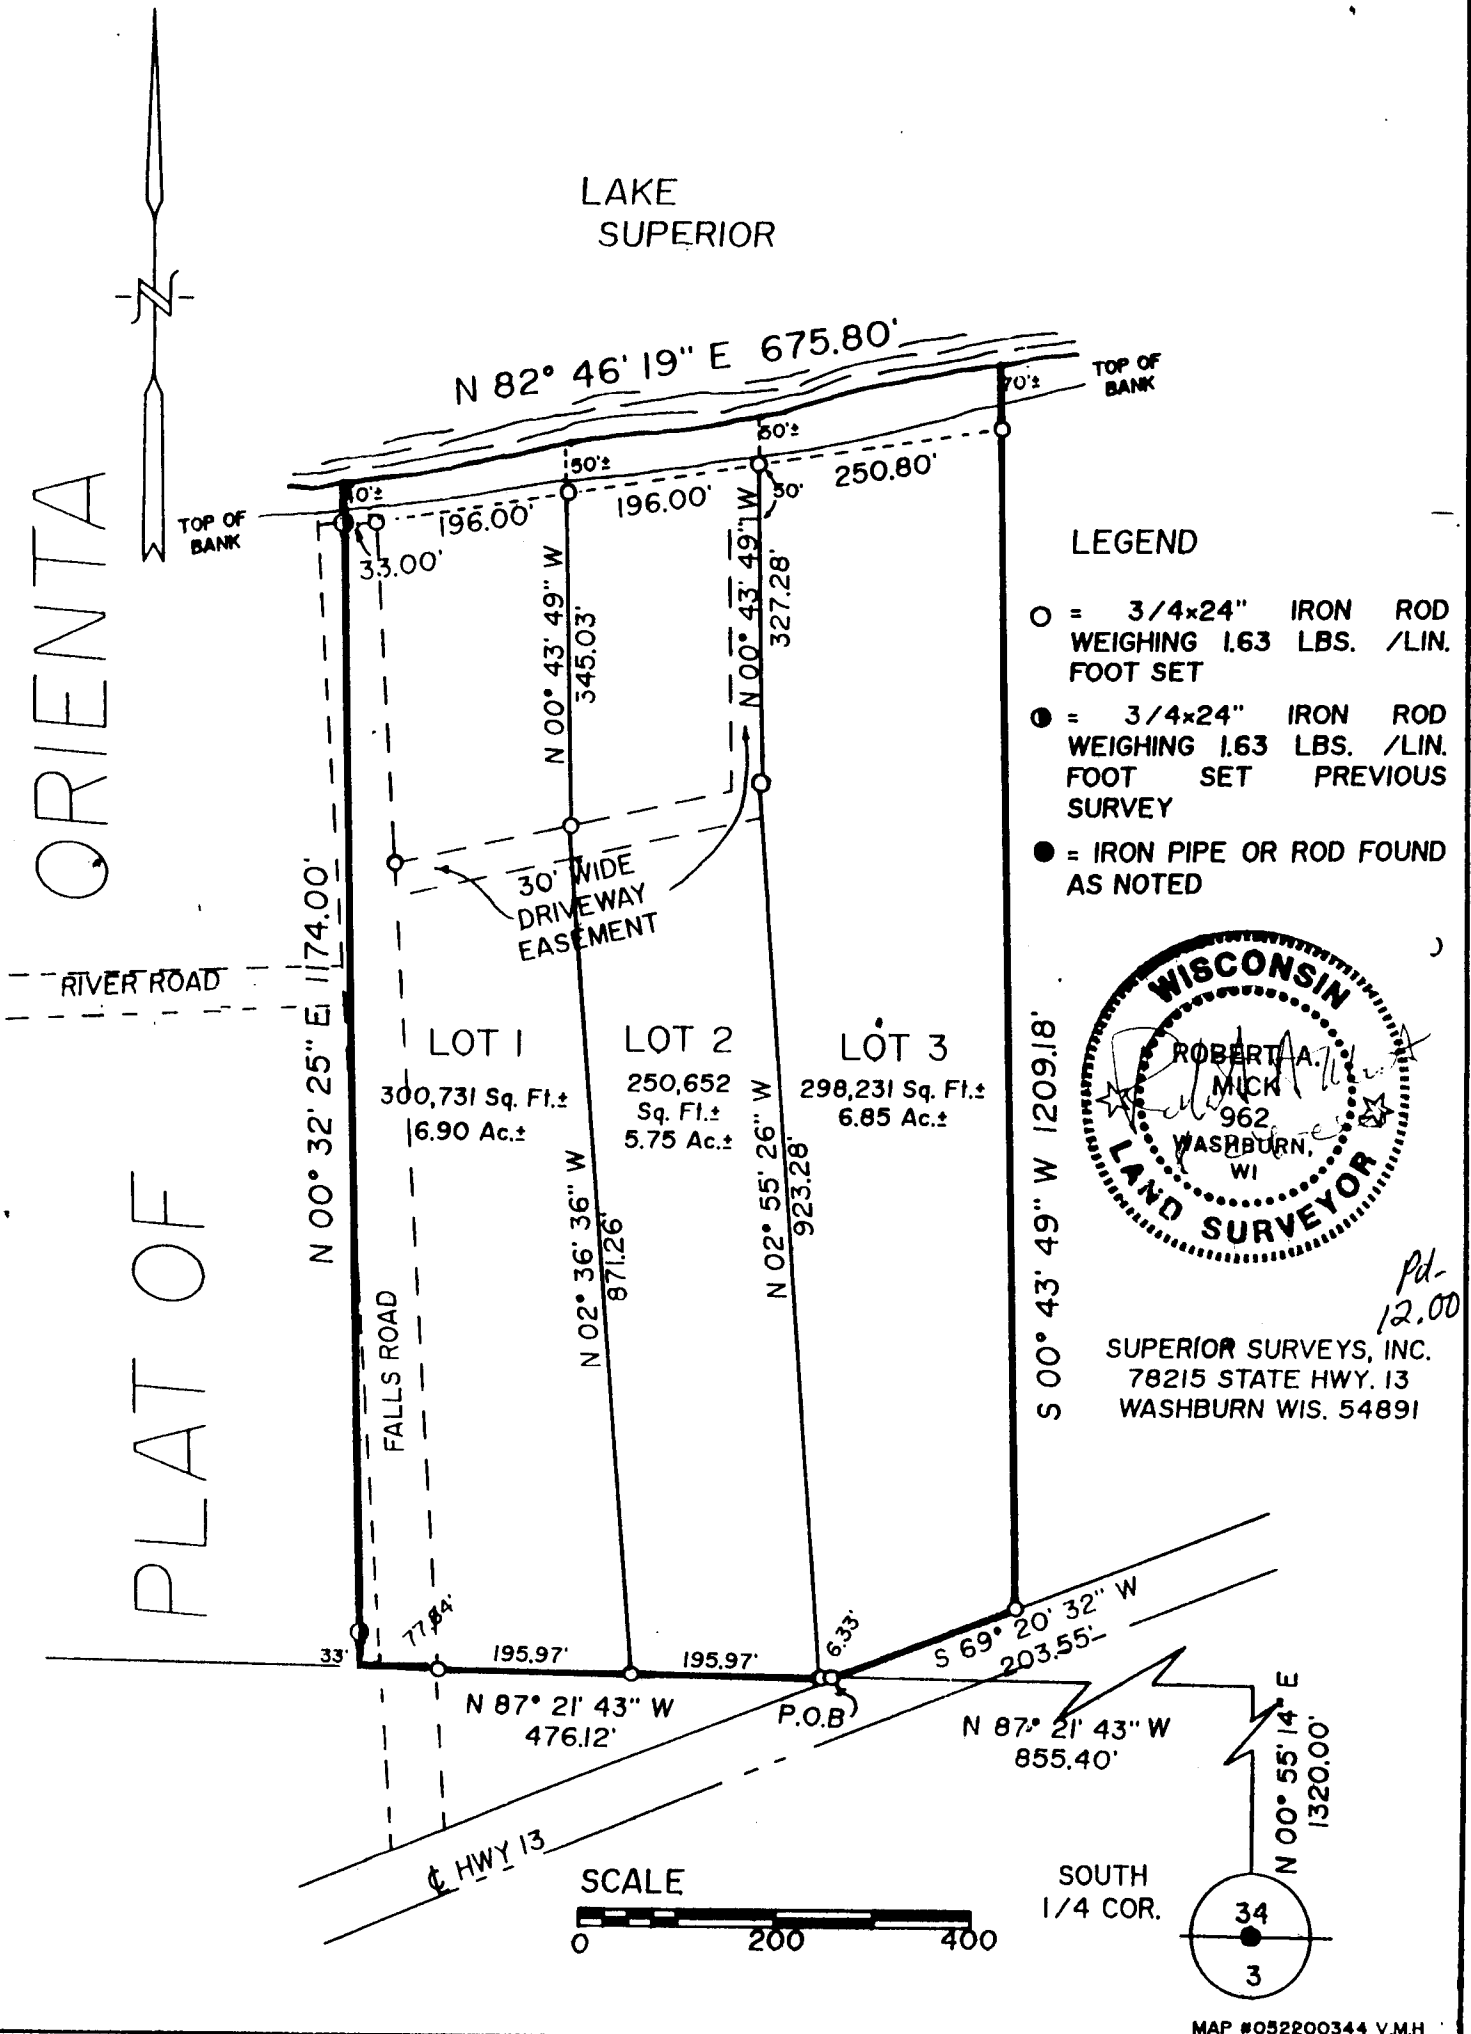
LAKE SUPERIOR

N

N 82° 46' 19" E 675.80'

TOP OF BANK

TOP OF BANK

60'±

50'±

50'±

70'±

196.00'

196.00'

250.80'

30'

33.00'

PLAT OF ORIENTA

LEGEND

O = 3/4x24" IRON ROD WEIGHING 1.63 LBS. /LIN. FOOT SET

◑ = 3/4x24" IRON ROD WEIGHING 1.63 LBS. /LIN. FOOT SET PREVIOUS SURVEY

● = IRON PIPE OR ROD FOUND AS NOTED

N 00° 43' 49" W 345.03'

N 00° 43' 49" W 327.28'

30' WIDE DRIVEWAY EASEMENT

RIVER ROAD

N 00° 32' 25" E 1174.00'

LOT 1
300,731 Sq. Ft.±
6.90 Ac.±

LOT 2
250,652 Sq. Ft.±
5.75 Ac.±

LOT 3
298,231 Sq. Ft.±
6.85 Ac.±

S 00° 43' 49" W 1209.18'

WISCONSIN
ROBERT A. MICK
962
WASHBURN, WI
LAND SURVEYOR

Pd- 12.00

N 02° 36' 36" W 871.26'

N 02° 55' 26" W 923.28'

FALLS ROAD

SUPERIOR SURVEYS, INC.
78215 STATE HWY. 13
WASHBURN WIS. 54891

33'

77.84'

195.97'

195.97'

6.33'

S 69° 20' 32" W 203.55'

N 87° 21' 43" W 476.12'

P.O.B.

N 87° 21' 43" W 855.40'

N 00° 55' 14" E 1320.00'

℄ HWY 13

SCALE
0 200 400

SOUTH 1/4 COR.

34
3

MAP #052200344 V.M.H